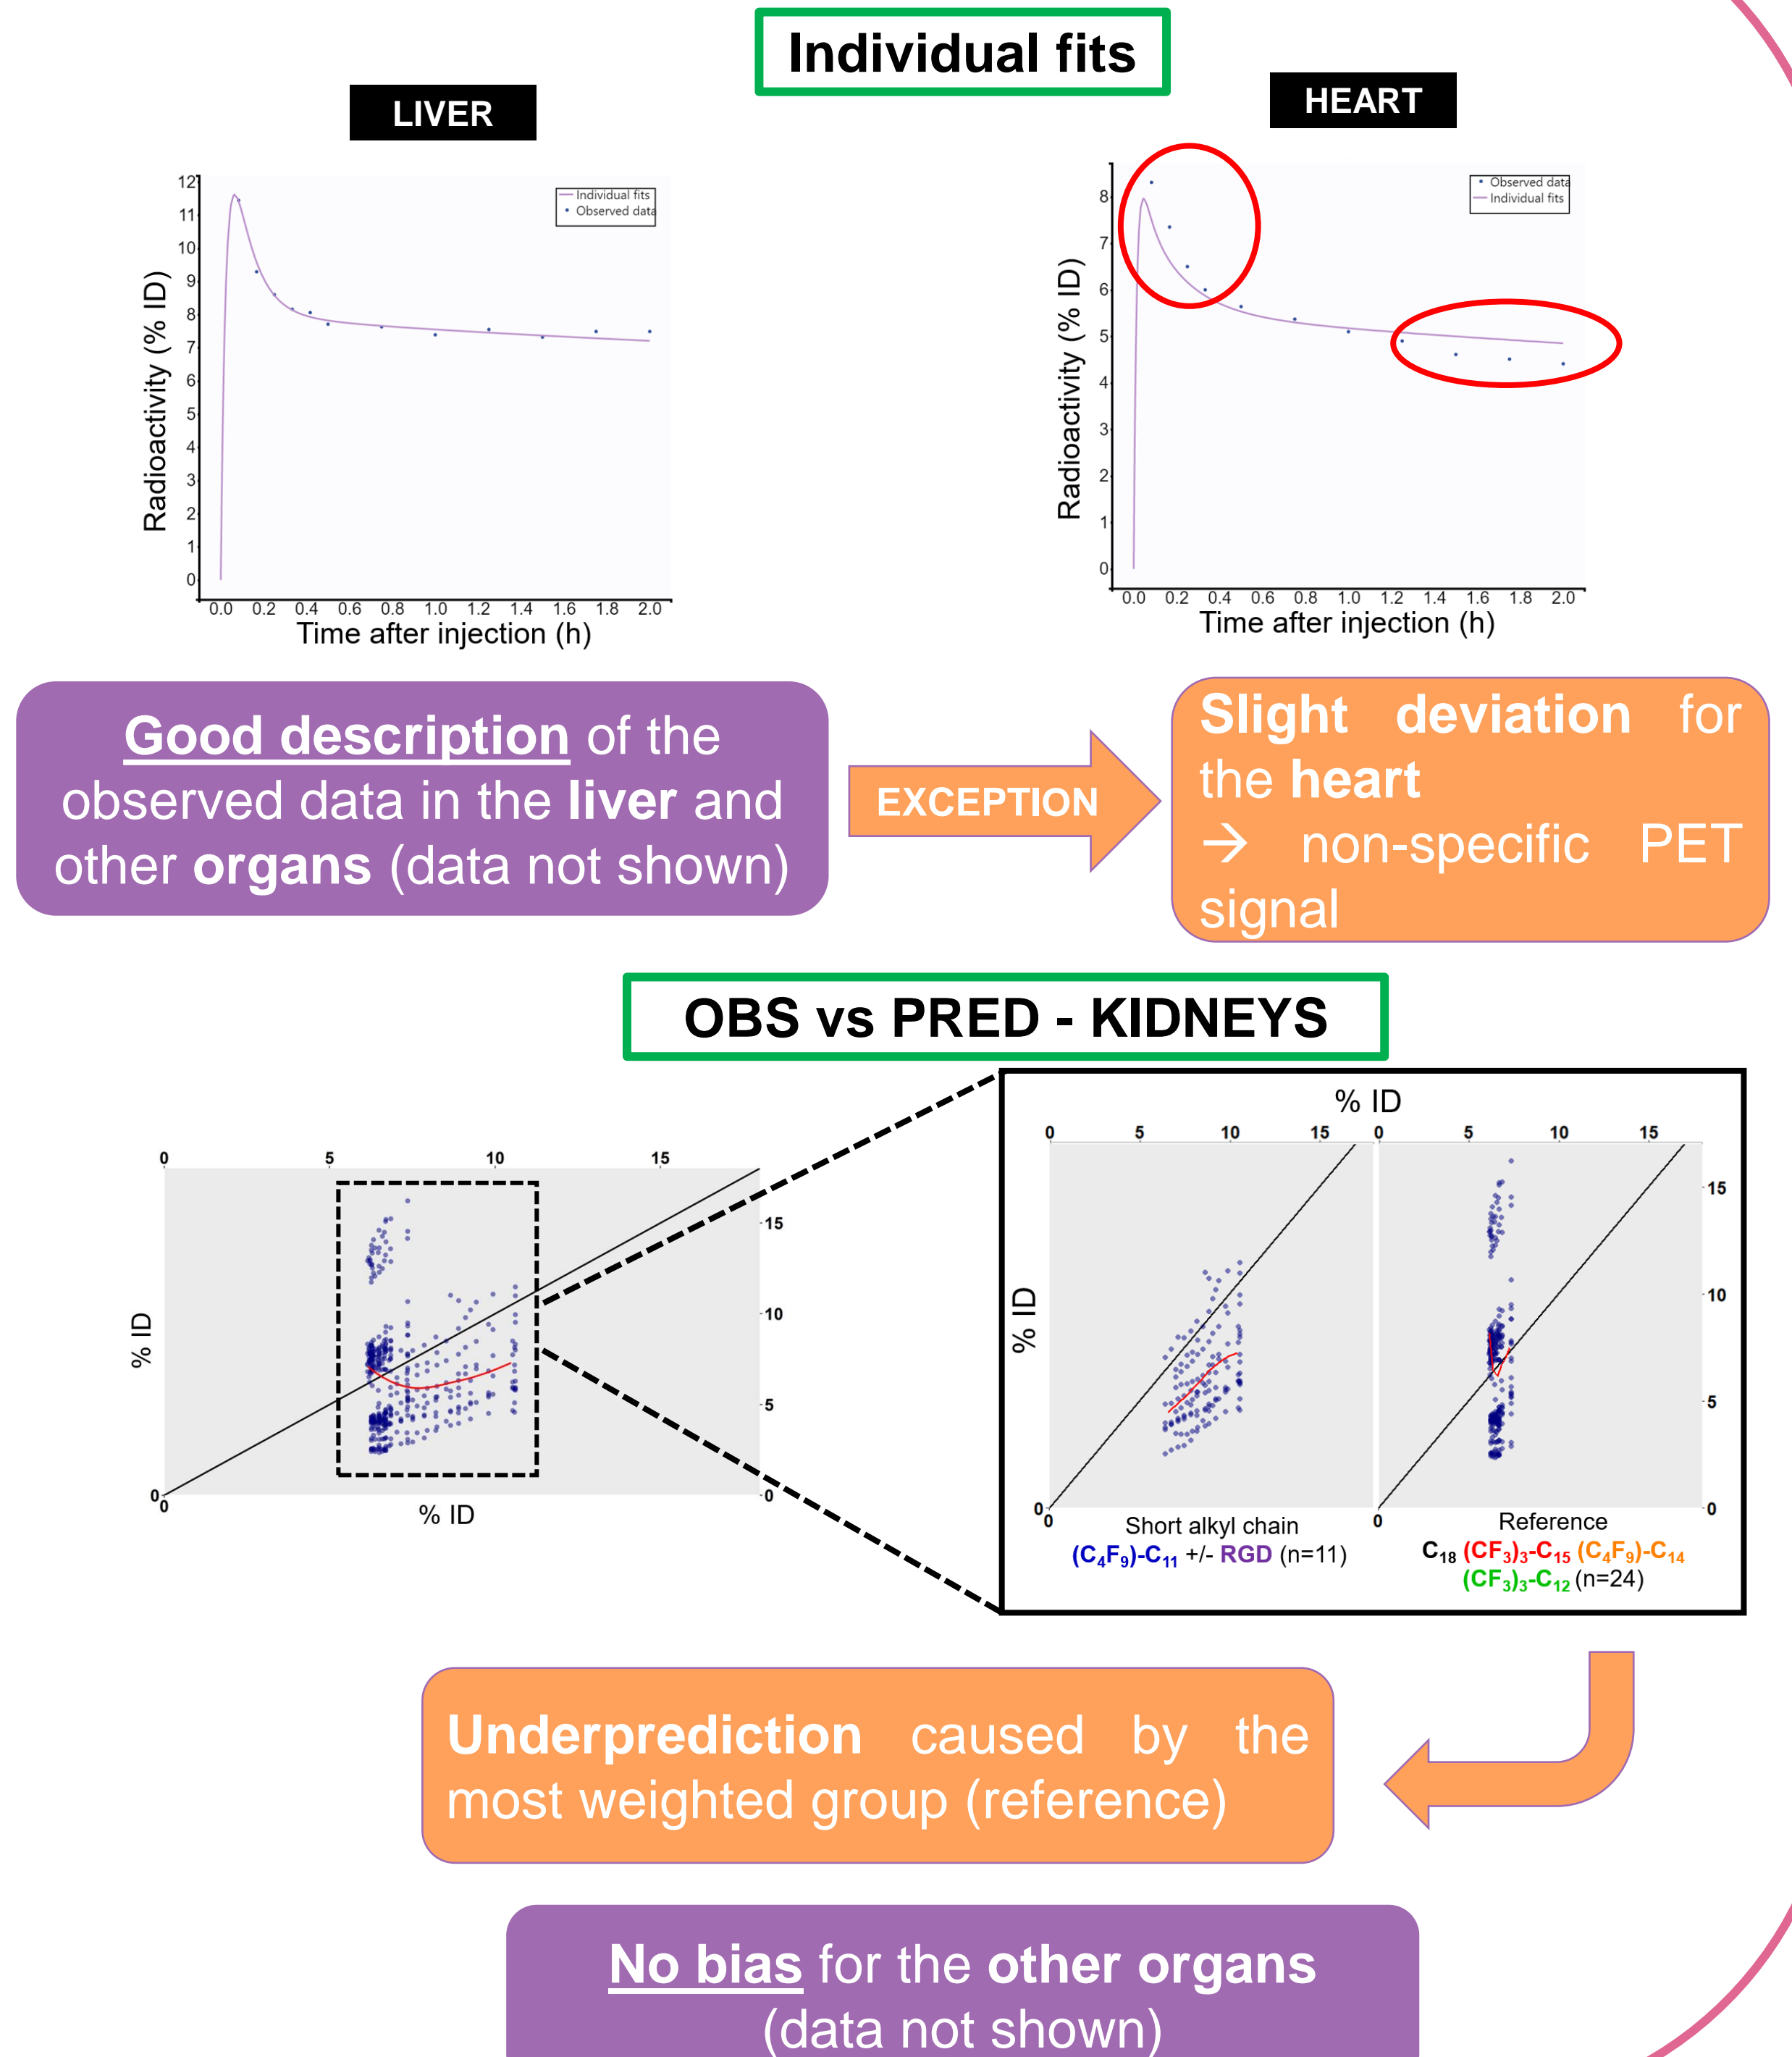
Individual fits

LIVER

Individual fits
Observed data

Radioactivity (% ID)

12
11
10
9
8
7
6
5
4
3
2
1
0

0.0 0.2 0.4 0.6 0.8 1.0 1.2 1.4 1.6 1.8 2.0
Time after injection (h)

HEART

Observed data
Individual fits

Radioactivity (% ID)

8
7
6
5
4
3
2
1
0

0.0 0.2 0.4 0.6 0.8 1.0 1.2 1.4 1.6 1.8 2.0
Time after injection (h)

Good description of the observed data in the liver and other organs (data not shown)

EXCEPTION

Slight deviation for the heart
→ non-specific PET signal

OBS vs PRED - KIDNEYS

0 5 10 15
15
10
5
0
0
% ID
% ID

% ID
0 5 10 15 0 5 10 15
15
10
5
0
% ID
0
0
0

Short alkyl chain
$(C_4F_9)$-$C_{11}$ +/- RGD (n=11)

Reference
$C_{18}$ $(CF_3)_3$-$C_{15}$ $(C_4F_9)$-$C_{14}$ $(CF_3)_3$-$C_{12}$ (n=24)

Underprediction caused by the most weighted group (reference)

No bias for the other organs (data not shown)